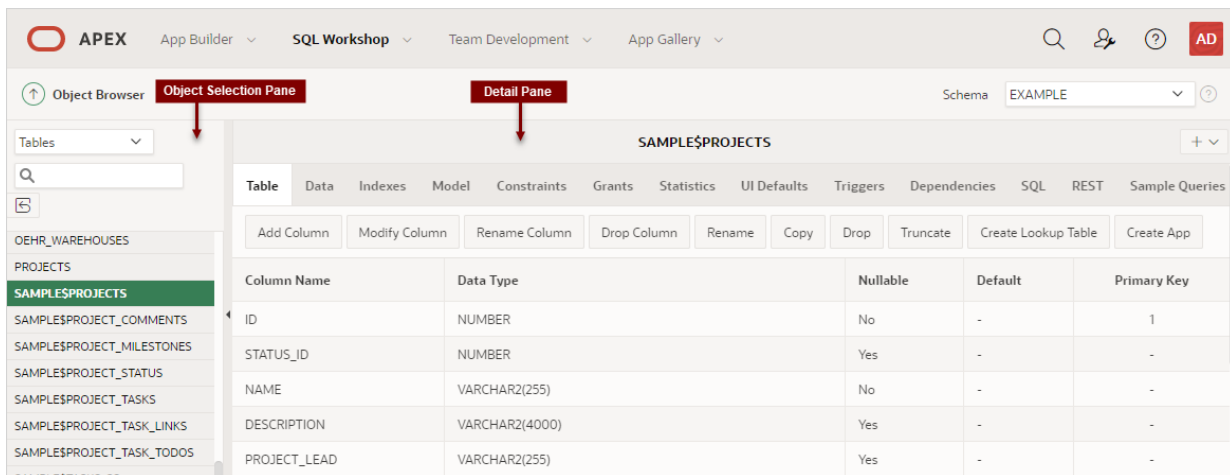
APEX App Builder SQL Workshop Team Development App Gallery AD

Object Browser Object Selection Pane Detail Pane Schema EXAMPLE

Tables

OEHR_WAREHOUSES
PROJECTS
SAMPLE$PROJECTS
SAMPLE$PROJECT_COMMENTS
SAMPLE$PROJECT_MILESTONES
SAMPLE$PROJECT_STATUS
SAMPLE$PROJECT_TASKS
SAMPLE$PROJECT_TASK_LINKS
SAMPLE$PROJECT_TASK_TODOS

SAMPLE$PROJECTS

Table Data Indexes Model Constraints Grants Statistics UI Defaults Triggers Dependencies SQL REST Sample Queries

Add Column Modify Column Rename Column Drop Column Rename Copy Drop Truncate Create Lookup Table Create App

| Column Name | Data Type | Nullable | Default | Primary Key |
|---|---|---|---|---|
| ID | NUMBER | No | - | 1 |
| STATUS_ID | NUMBER | Yes | - | - |
| NAME | VARCHAR2(255) | No | - | - |
| DESCRIPTION | VARCHAR2(4000) | Yes | - | - |
| PROJECT_LEAD | VARCHAR2(255) | Yes | - | - |